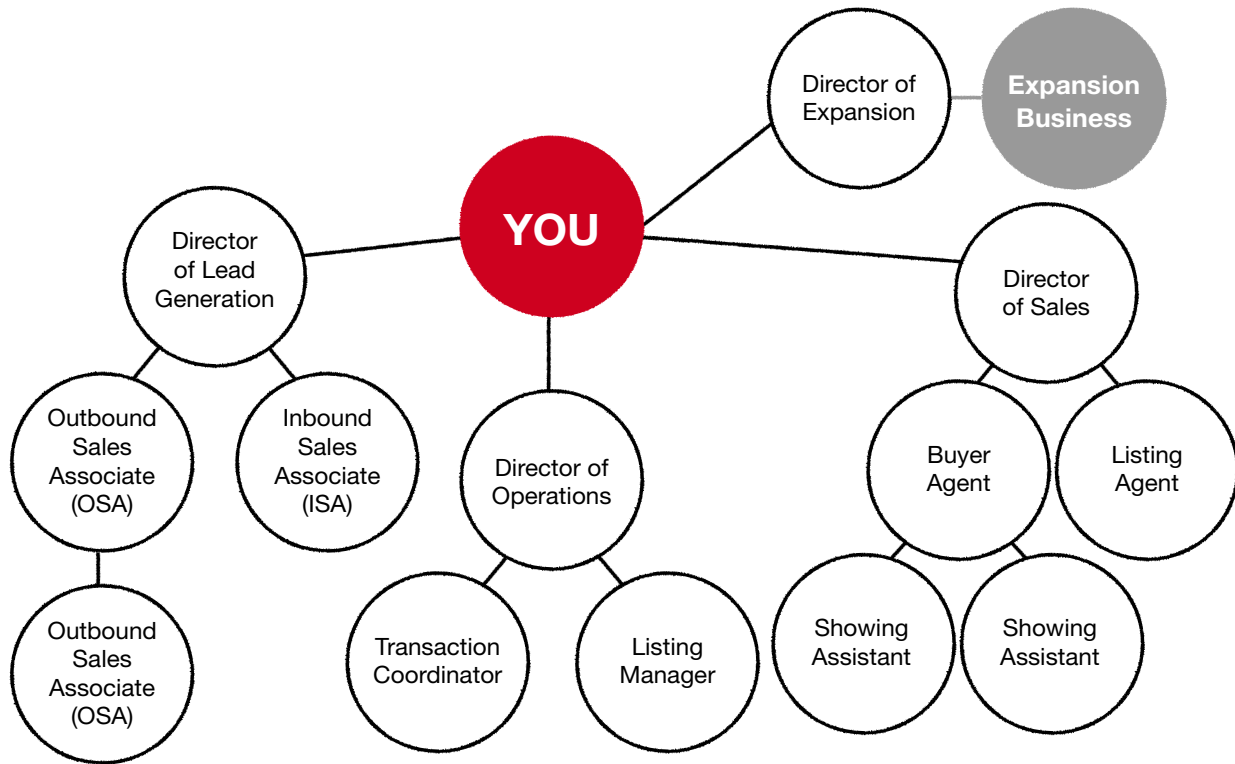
Director of Expansion

Expansion Business

YOU

Director of Lead Generation

Director of Sales

Outbound Sales Associate (OSA)

Inbound Sales Associate (ISA)

Director of Operations

Buyer Agent

Listing Agent

Outbound Sales Associate (OSA)

Transaction Coordinator

Listing Manager

Showing Assistant

Showing Assistant